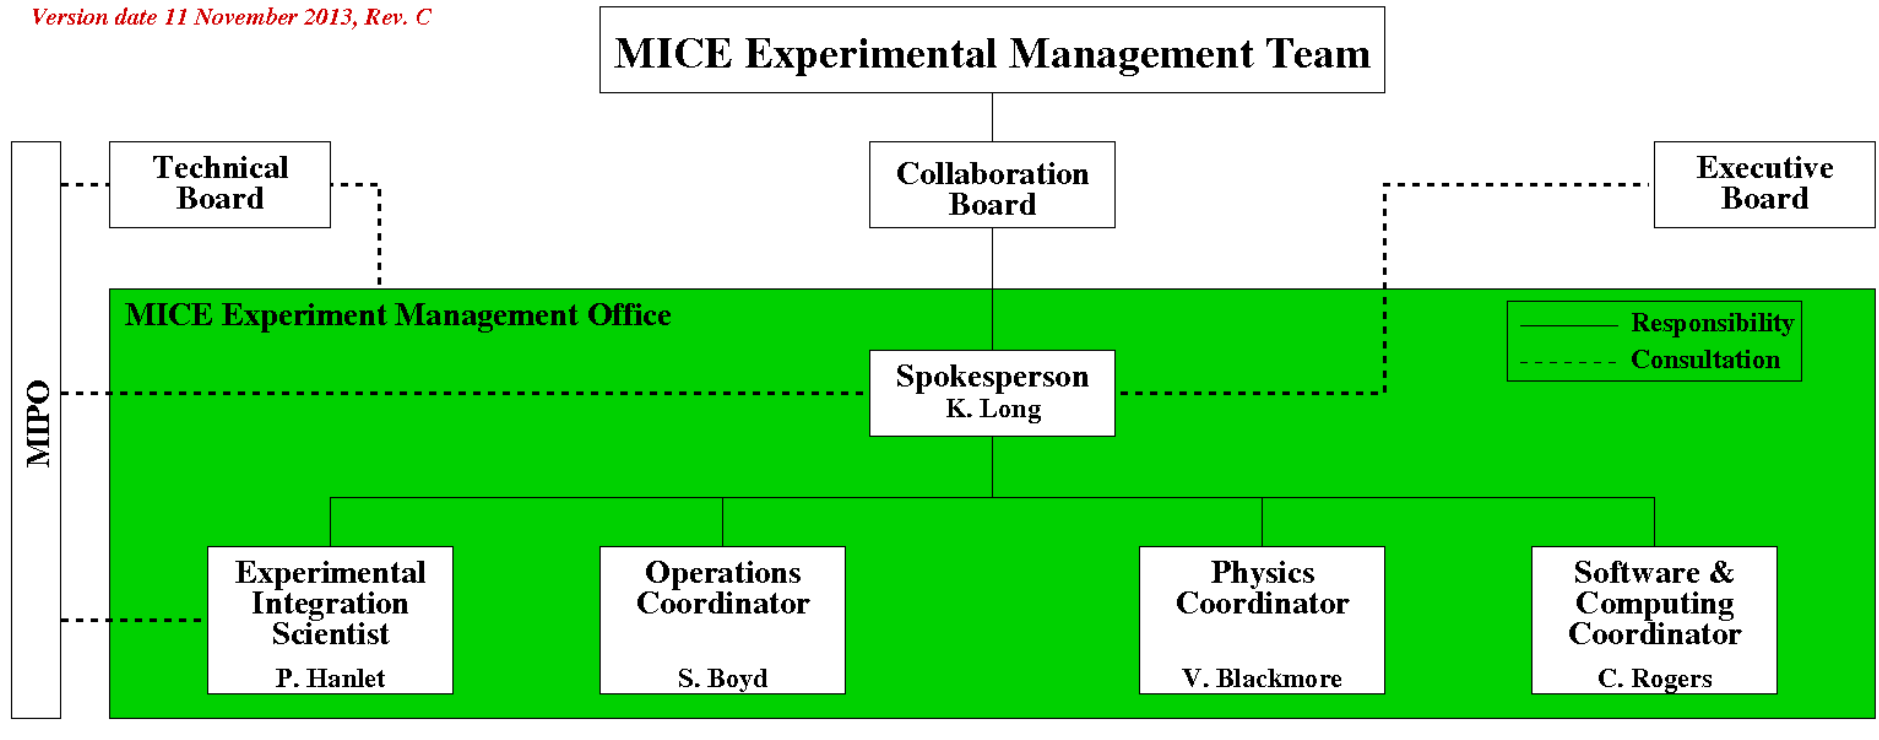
Version date 11 November 2013, Rev. C

MICE Experimental Management Team

MIPO

Technical Board

Collaboration Board

Executive Board

MICE Experiment Management Office

Responsibility
Consultation

Spokesperson
K. Long

Experimental Integration Scientist
P. Hanlet

Operations Coordinator
S. Boyd

Physics Coordinator
V. Blackmore

Software & Computing Coordinator
C. Rogers